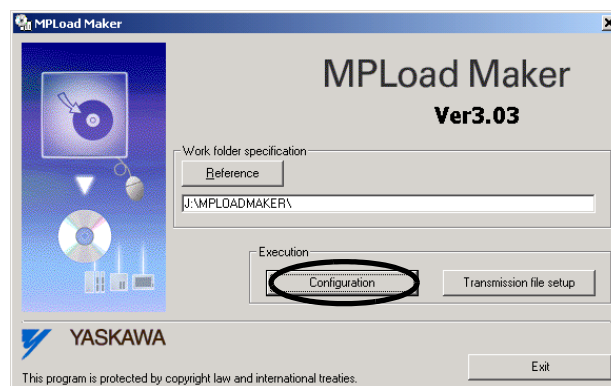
MPLoad Maker

MPLoad Maker

Ver3.03

Work folder specification

Reference

J:\MPLOADMAKER\

Execution

Configuration

Transmission file setup

YASKAWA

Exit

This program is protected by copyright law and international treaties.